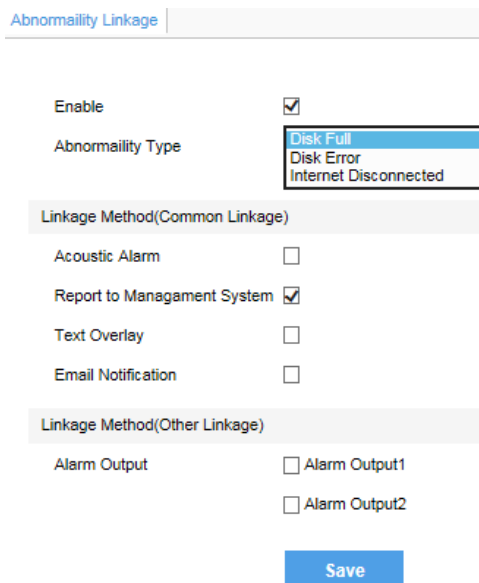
Abnormaility Linkage

Enable

Abnormaility Type

Disk Full
Disk Error
Internet Disconnected

Linkage Method(Common Linkage)

Acoustic Alarm

Report to Managament System

Text Overlay

Email Notification

Linkage Method(Other Linkage)

Alarm Output

Alarm Output1

Alarm Output2

Save